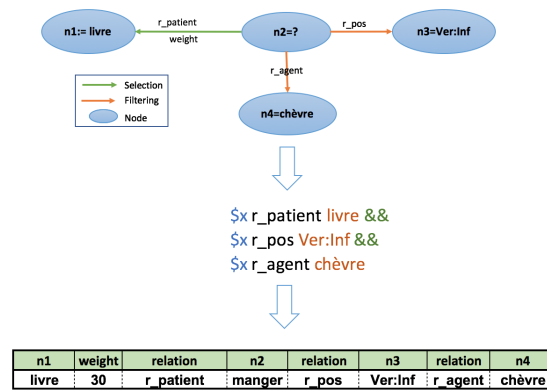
n1:= livre

r_patient

weight

n2=?

r_pos

n3=Ver:Inf

r_agent

Selection

Filtering

Node

n4=chèvre

\$x r_patient livre &&

\$x r_pos Ver:Inf &&

\$x r_agent chèvre

| n1 | weight | relation | n2 | relation | n3 | relation | n4 |
|---|---|---|---|---|---|---|---|
| livre | 30 | r_patient | manger | r_pos | Ver:Inf | r_agent | chèvre |